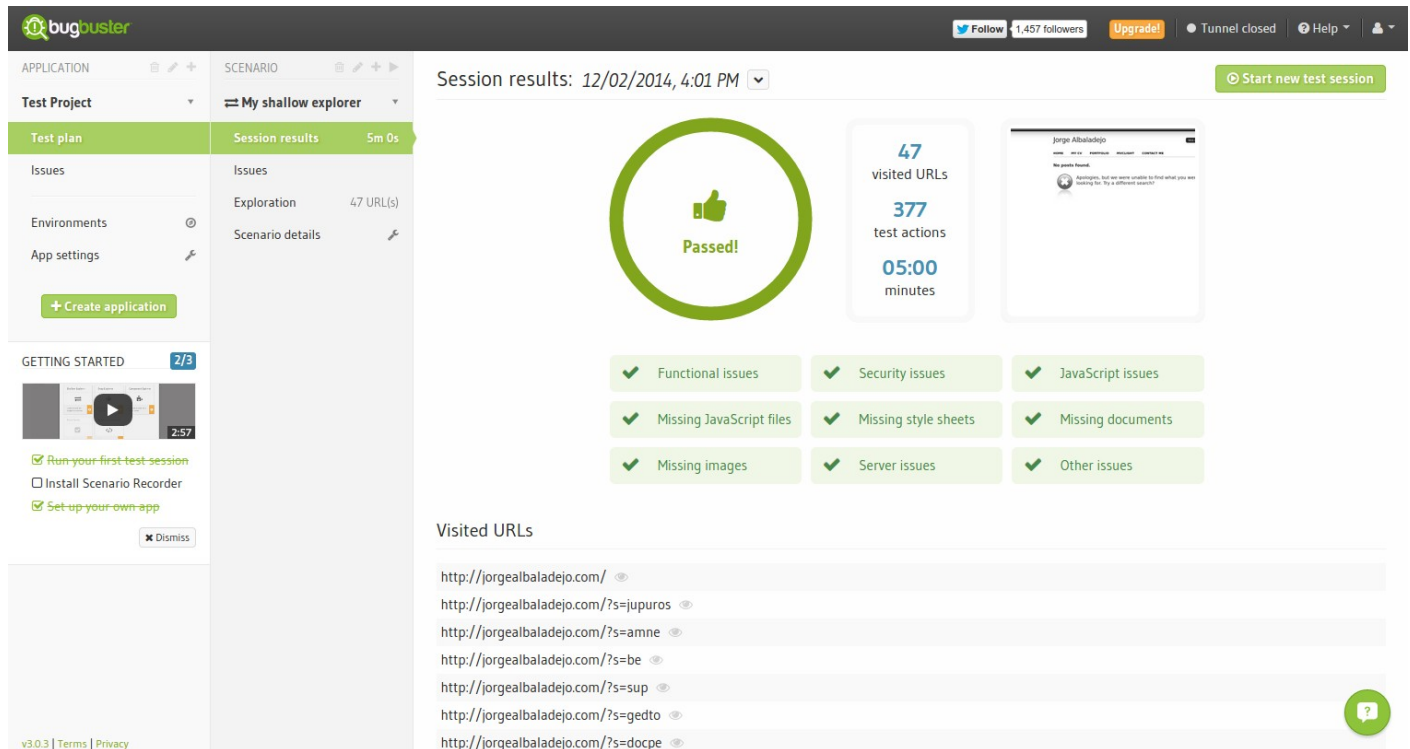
bugbuster

Follow 1,457 followers Upgrade! Tunnel closed Help

APPLICATION

Test Project

Test plan

Issues

Environments

App settings

+ Create application

GETTING STARTED 2/3

2:57

Run your first test session

Install Scenario Recorder

Set up your own app

Dismiss

v3.0.3 | Terms | Privacy

SCENARIO

My shallow explorer

Session results 5m 0s

Issues

Exploration 47 URL(s)

Scenario details

Session results: 12/02/2014, 4:01 PM

Start new test session

Passed!

47 visited URLs

377 test actions

05:00 minutes

Jorge Albaladejo

No posts found.

Apologies, but we were unable to find what you were looking for. Try a different search?

Functional issues

Security issues

JavaScript issues

Missing JavaScript files

Missing style sheets

Missing documents

Missing images

Server issues

Other issues

Visited URLs

http://jorgealbaladejo.com/

http://jorgealbaladejo.com/?s=jupuros

http://jorgealbaladejo.com/?s=amne

http://jorgealbaladejo.com/?s=be

http://jorgealbaladejo.com/?s=sup

http://jorgealbaladejo.com/?s=gedto

http://jorgealbaladejo.com/?s=docpe